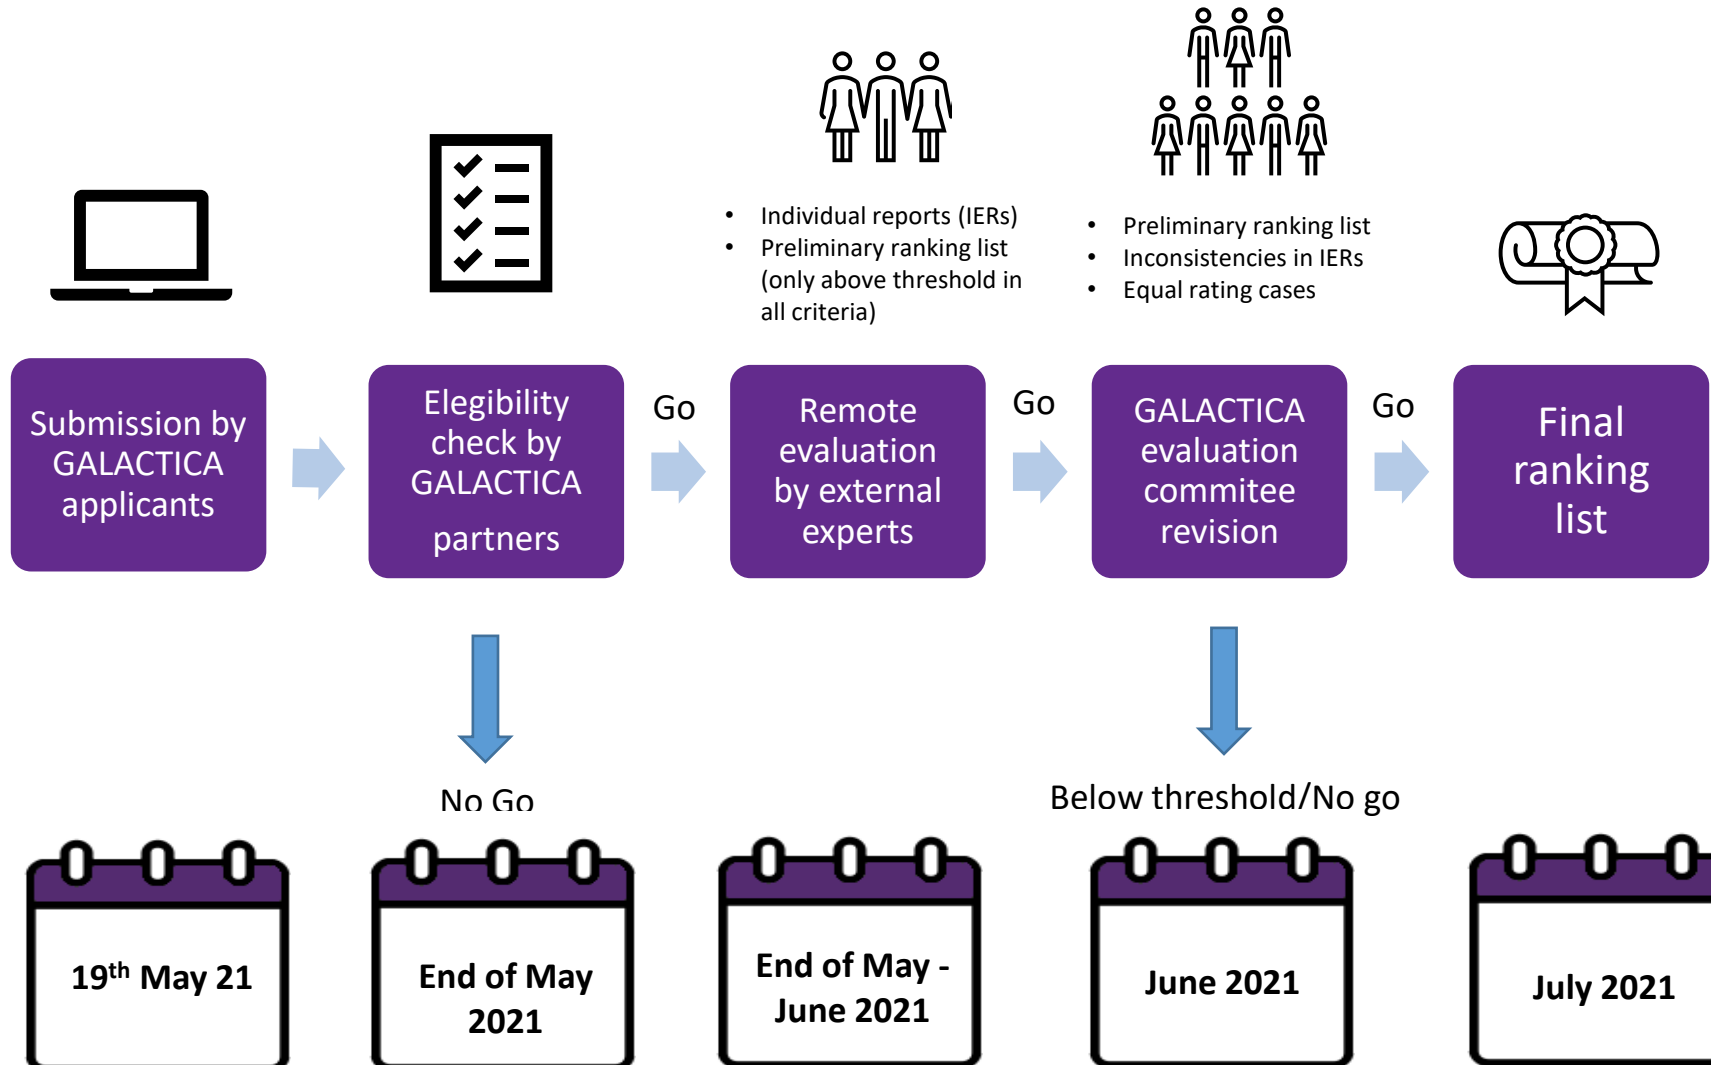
- Individual reports (IERs)
- Preliminary ranking list (only above threshold in all criteria)

- Preliminary ranking list
- Inconsistencies in IERs
- Equal rating cases

Submission by GALACTICA applicants

Elegibility check by GALACTICA partners

Go

Remote evaluation by external experts

Go

GALACTICA evaluation commitee revision

Go

Final ranking list

No Go

Below threshold/No go

19$^{th}$ May 21

End of May 2021

End of May - June 2021

June 2021

July 2021